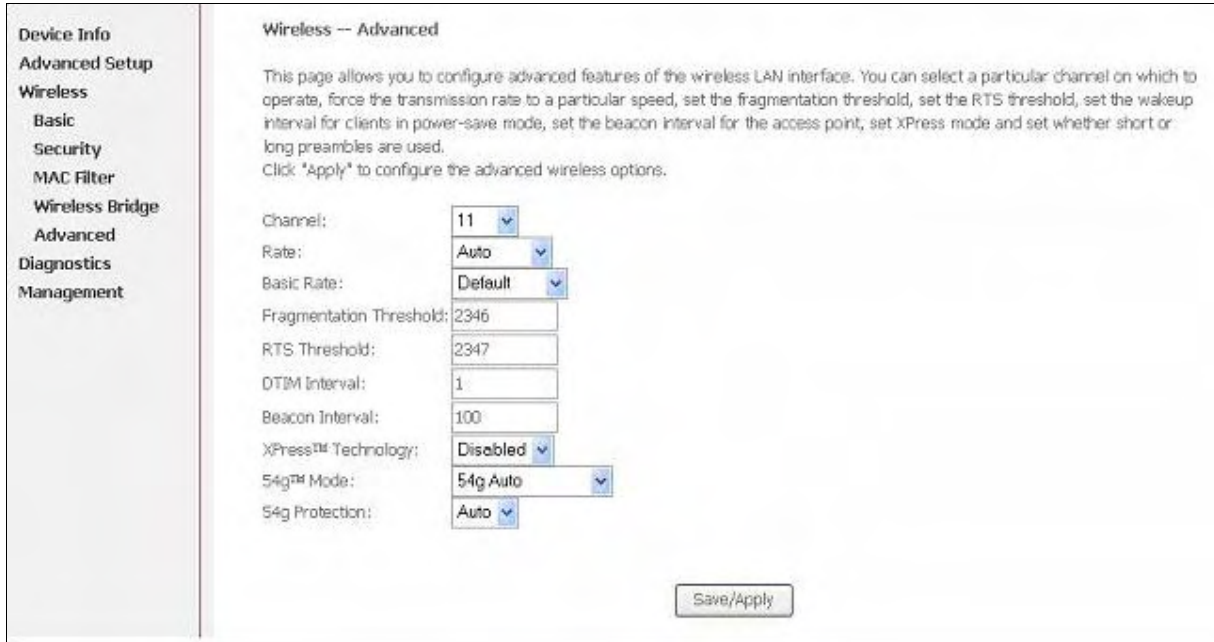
Device Info
Advanced Setup
Wireless
Basic
Security
MAC Filter
Wireless Bridge
Advanced
Diagnostics
Management

Wireless -- Advanced

This page allows you to configure advanced features of the wireless LAN interface. You can select a particular channel on which to operate, force the transmission rate to a particular speed, set the fragmentation threshold, set the RTS threshold, set the wakeup interval for clients in power-save mode, set the beacon interval for the access point, set XPress mode and set whether short or long preambles are used.
Click "Apply" to configure the advanced wireless options.

| | |
|---|---|
| Channel: | 11 |
| Rate: | Auto |
| Basic Rate: | Default |
| Fragmentation Threshold: | 2346 |
| RTS Threshold: | 2347 |
| DTIM Interval: | 1 |
| Beacon Interval: | 100 |
| XPress™ Technology: | Disabled |
| 54g™ Mode: | 54g Auto |
| 54g Protection: | Auto |

Save/Apply